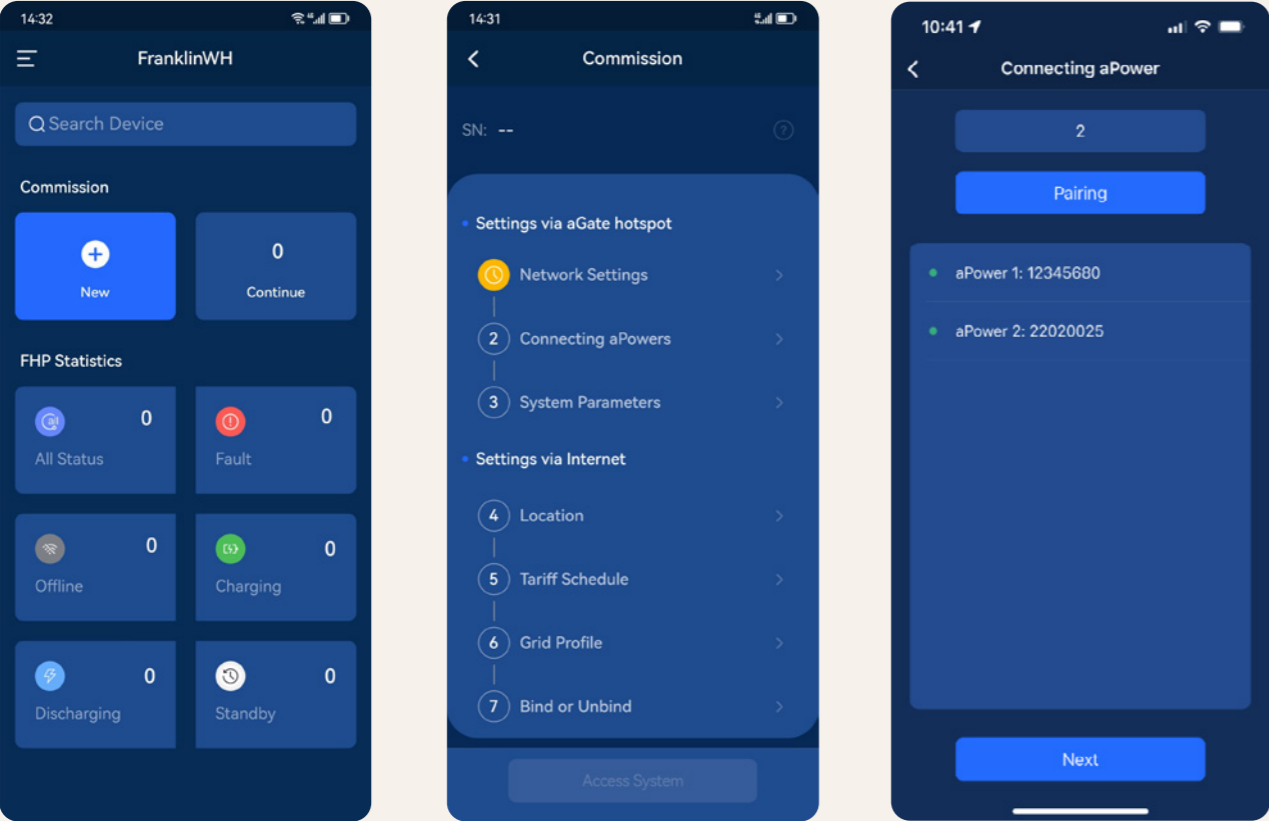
14:32

FranklinWH

Search Device

Commission

New

0
Continue

FHP Statistics

0
All Status

0
Fault

0
Offline

0
Charging

0
Discharging

0
Standby

14:31

Commission

SN: --

Settings via aGate hotspot

Network Settings

2 Connecting aPowers

3 System Parameters

Settings via Internet

4 Location

5 Tariff Schedule

6 Grid Profile

7 Bind or Unbind

Access System

10:41

Connecting aPower

2

Pairing

aPower 1: 12345680

aPower 2: 22020025

Next